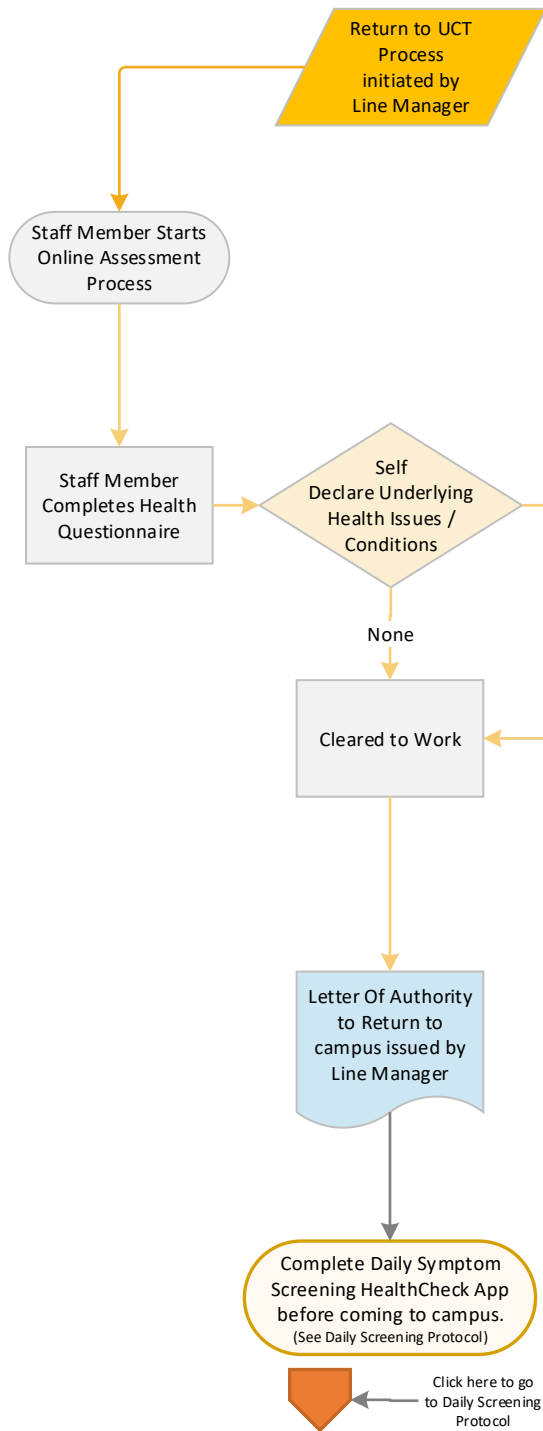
Return to UCT Process initiated by Line Manager

Staff Member Starts Online Assessment Process

Staff Member Completes Health Questionnaire

Self Declare Underlying Health Issues / Conditions

None

Cleared to Work

Letter Of Authority to Return to campus issued by Line Manager

Complete Daily Symptom Screening HealthCheck App before coming to campus.
(See Daily Screening Protocol)

Click here to go to Daily Screening Protocol